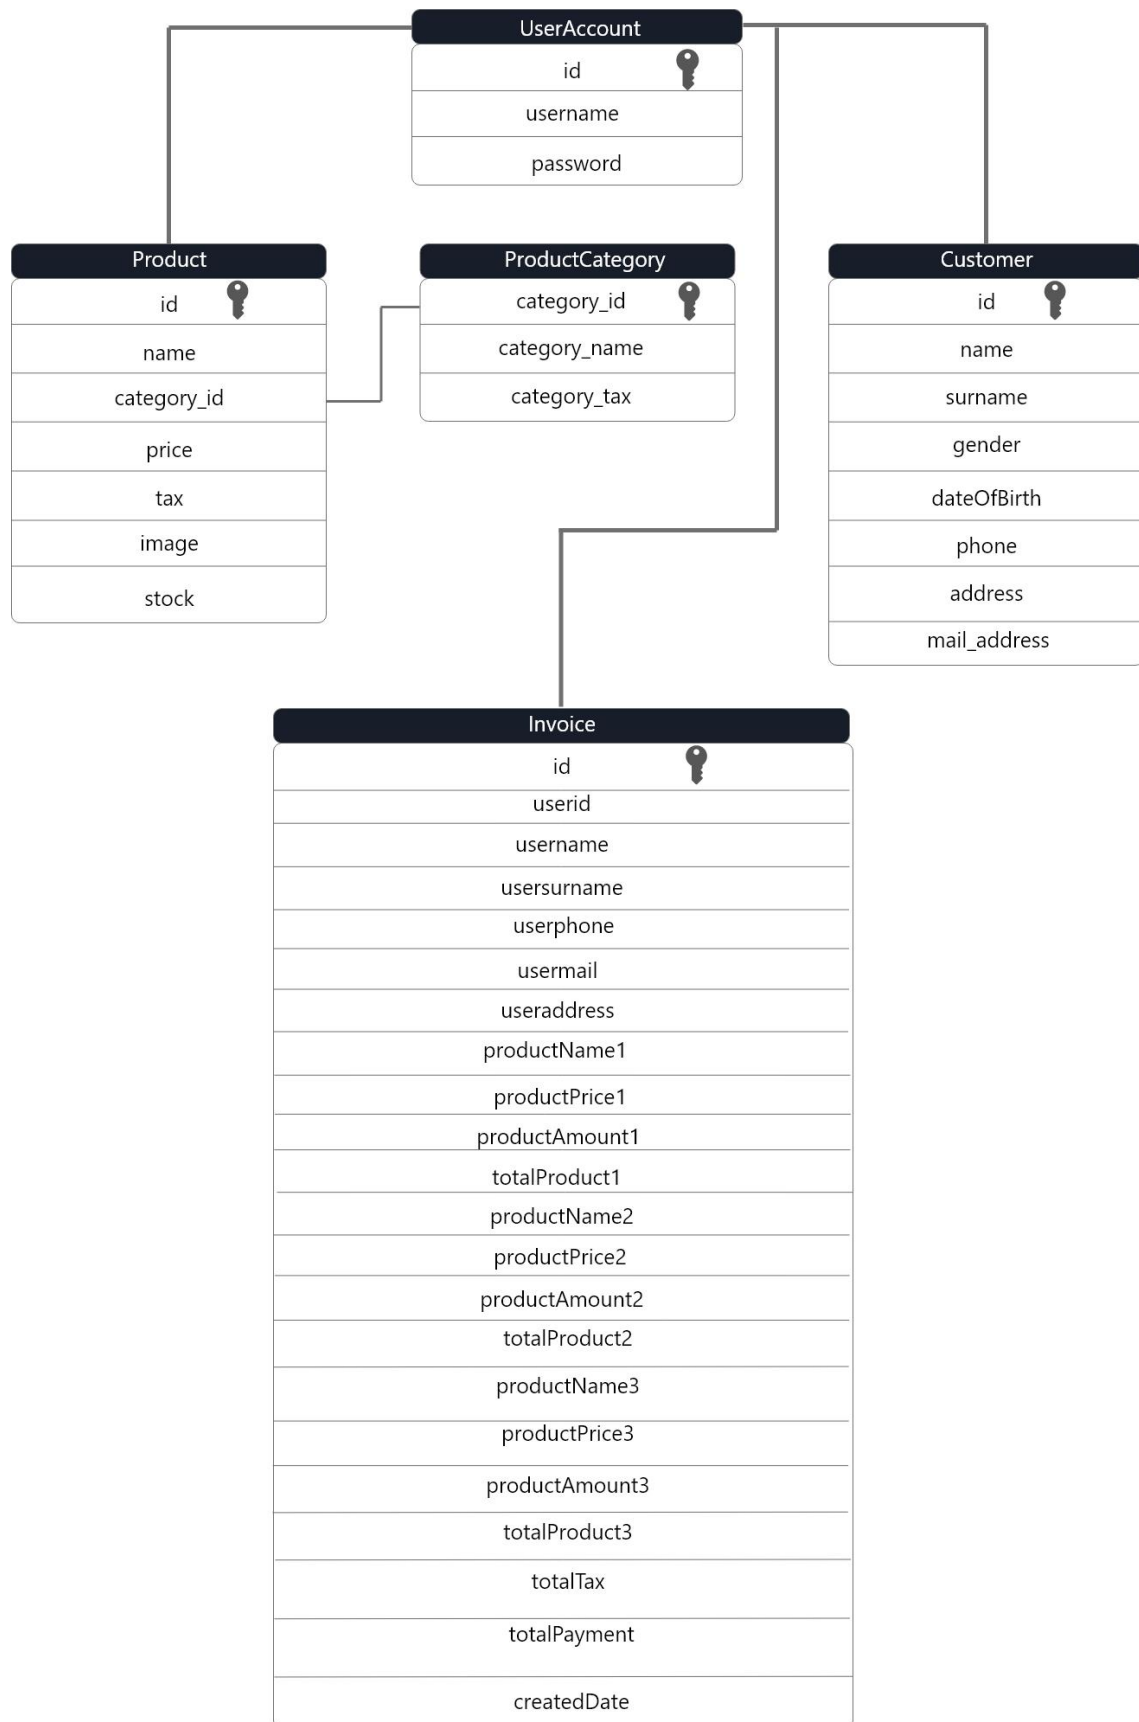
UserAccount

id

username

password

Product

id

name

category_id

price

tax

image

stock

ProductCategory

category_id

category_name

category_tax

Customer

id

name

surname

gender

dateOfBirth

phone

address

mail_address

Invoice

id

userid

username

usersurname

userphone

usermail

useraddress

productName1

productPrice1

productAmount1

totalProduct1

productName2

productPrice2

productAmount2

totalProduct2

productName3

productPrice3

productAmount3

totalProduct3

totalTax

totalPayment

createdDate